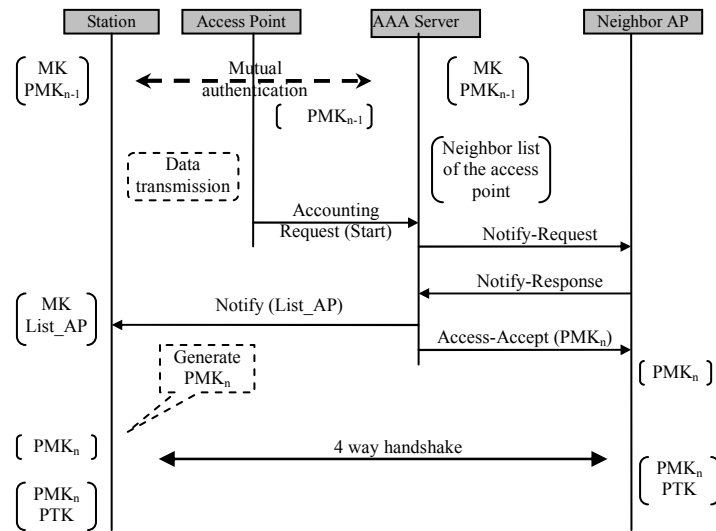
Station

Access Point

AAA Server

Neighbor AP

MK $PMK_{n-1}$

Mutual authentication

MK $PMK_{n-1}$

$PMK_{n-1}$

Data transmission

Neighbor list of the access point

Accounting Request (Start)

Notify-Request

Notify-Response

MK List_AP

Notify (List_AP)

Access-Accept ($PMK_n$)

Generate $PMK_n$

$PMK_n$

$PMK_n$

4 way handshake

$PMK_n$ PTK

$PMK_n$ PTK